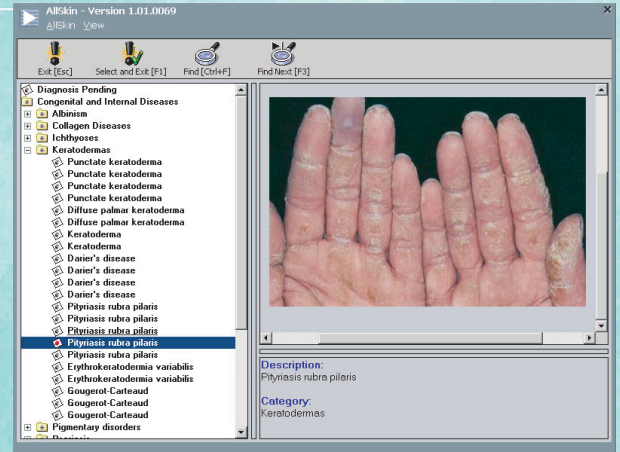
AllSkin - Version 1.01.0069
AllSkin View

Exit [Esc]
Select and Exit [F1]
Find [Ctrl+F]
Find Next [F3]

Diagnosis Pending
Congenital and Internal Diseases
Albinism
Collagen Diseases
Ichthyoses
Keratodermas
Punctate keratoderma
Punctate keratoderma
Punctate keratoderma
Punctate keratoderma
Diffuse palmar keratoderma
Diffuse palmar keratoderma
Keratoderma
Keratoderma
Darier's disease
Darier's disease
Darier's disease
Darier's disease
Pityriasis rubra pilaris
Pityriasis rubra pilaris
Pityriasis rubra pilaris
Pityriasis rubra pilaris
Erythrokeratodermia variabilis
Erythrokeratodermia variabilis
Gougerot-Carteaud
Gougerot-Carteaud
Gougerot-Carteaud
Pigmentary disorders
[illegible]

Description:
Pityriasis rubra pilaris

Category:
Keratodermas